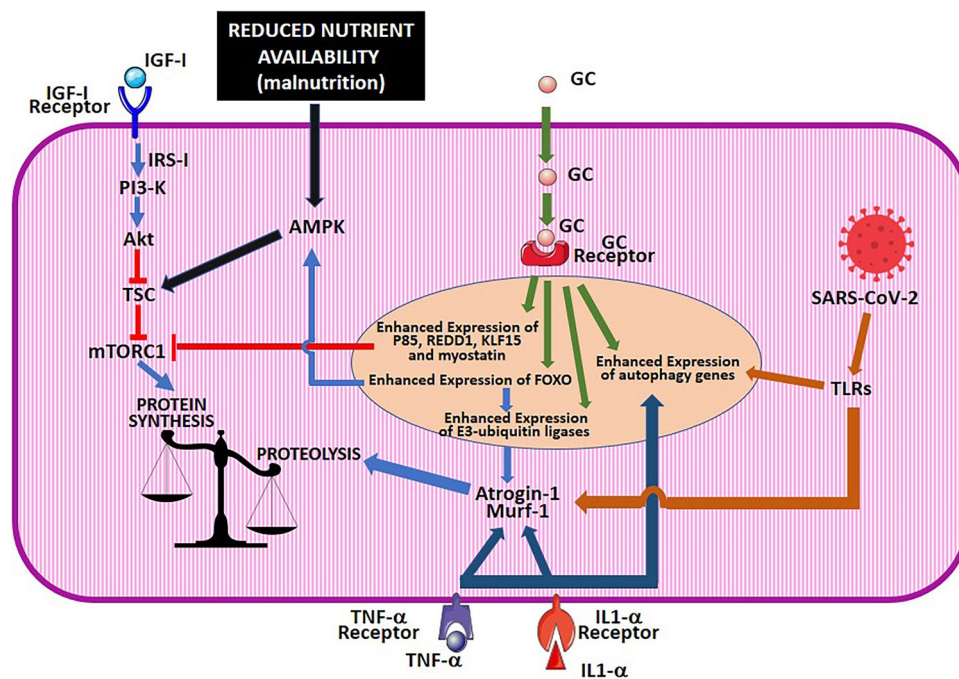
REDUCED NUTRIENT AVAILABILITY (malnutrition)

IGF-I

IGF-I Receptor

IRS-I

PI3-K

Akt

TSC

mTORC1

AMPK

GC

GC

GC

GC Receptor

SARS-CoV-2

Enhanced Expression of P85, REDD1, KLF15 and myostatin

Enhanced Expression of FOXO

Enhanced Expression of autophagy genes

Enhanced Expression of E3-ubiquitin ligases

TLRs

PROTEIN SYNTHESIS

PROTEOLYSIS

Atrogin-1
Murf-1

TNF-α Receptor

TNF-α

IL1-α Receptor

IL1-α